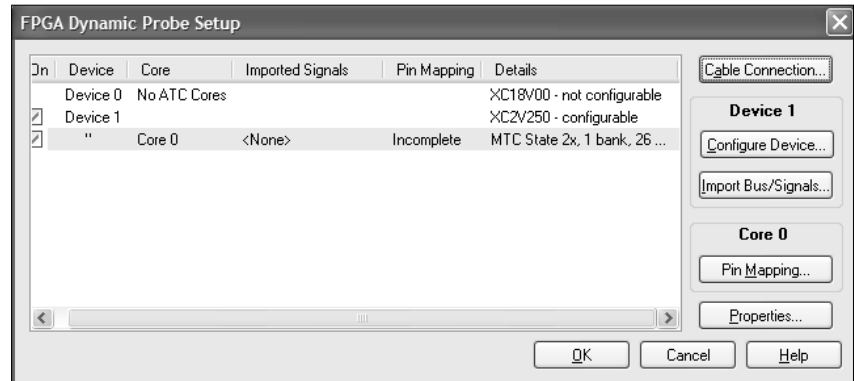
FPGA Dynamic Probe Setup

| On | Device | Core | Imported Signals | Pin Mapping | Details |
|---|---|---|---|---|---|
| | Device 0 | No ATC Cores | | | XC18V00 - not configurable |
| | Device 1 | | | | XC2V250 - configurable |
| | " | Core 0 | <None> | Incomplete | MTC State 2x, 1 bank, 26 ... |

Cable Connection...

Device 1

Configure Device...

Import Bus/Signals...

Core 0

Pin Mapping...

Properties...

OK

Cancel

Help